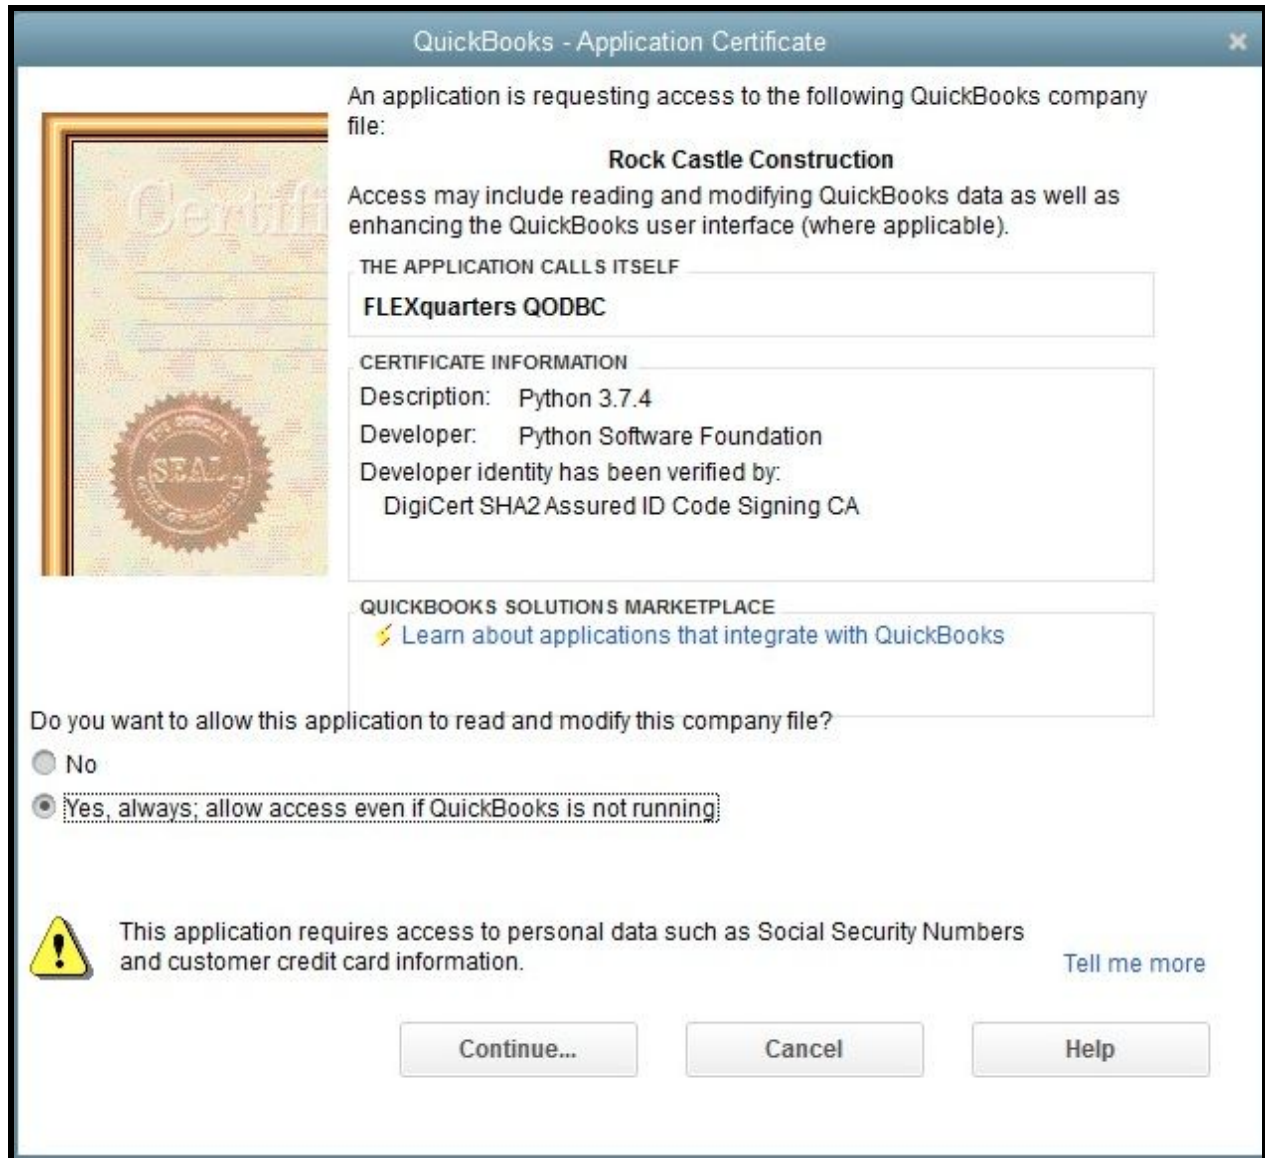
QuickBooks - Application Certificate

Certifi

SEAL

An application is requesting access to the following QuickBooks company file:

Rock Castle Construction

Access may include reading and modifying QuickBooks data as well as enhancing the QuickBooks user interface (where applicable).

THE APPLICATION CALLS ITSELF

FLEXquarters QODBC

CERTIFICATE INFORMATION

Description: Python 3.7.4

Developer: Python Software Foundation

Developer identity has been verified by:

DigiCert SHA2 Assured ID Code Signing CA

QUICKBOOKS SOLUTIONS MARKETPLACE

Learn about applications that integrate with QuickBooks

Do you want to allow this application to read and modify this company file?

No

Yes, always; allow access even if QuickBooks is not running

This application requires access to personal data such as Social Security Numbers and customer credit card information.

Tell me more

Continue...

Cancel

Help